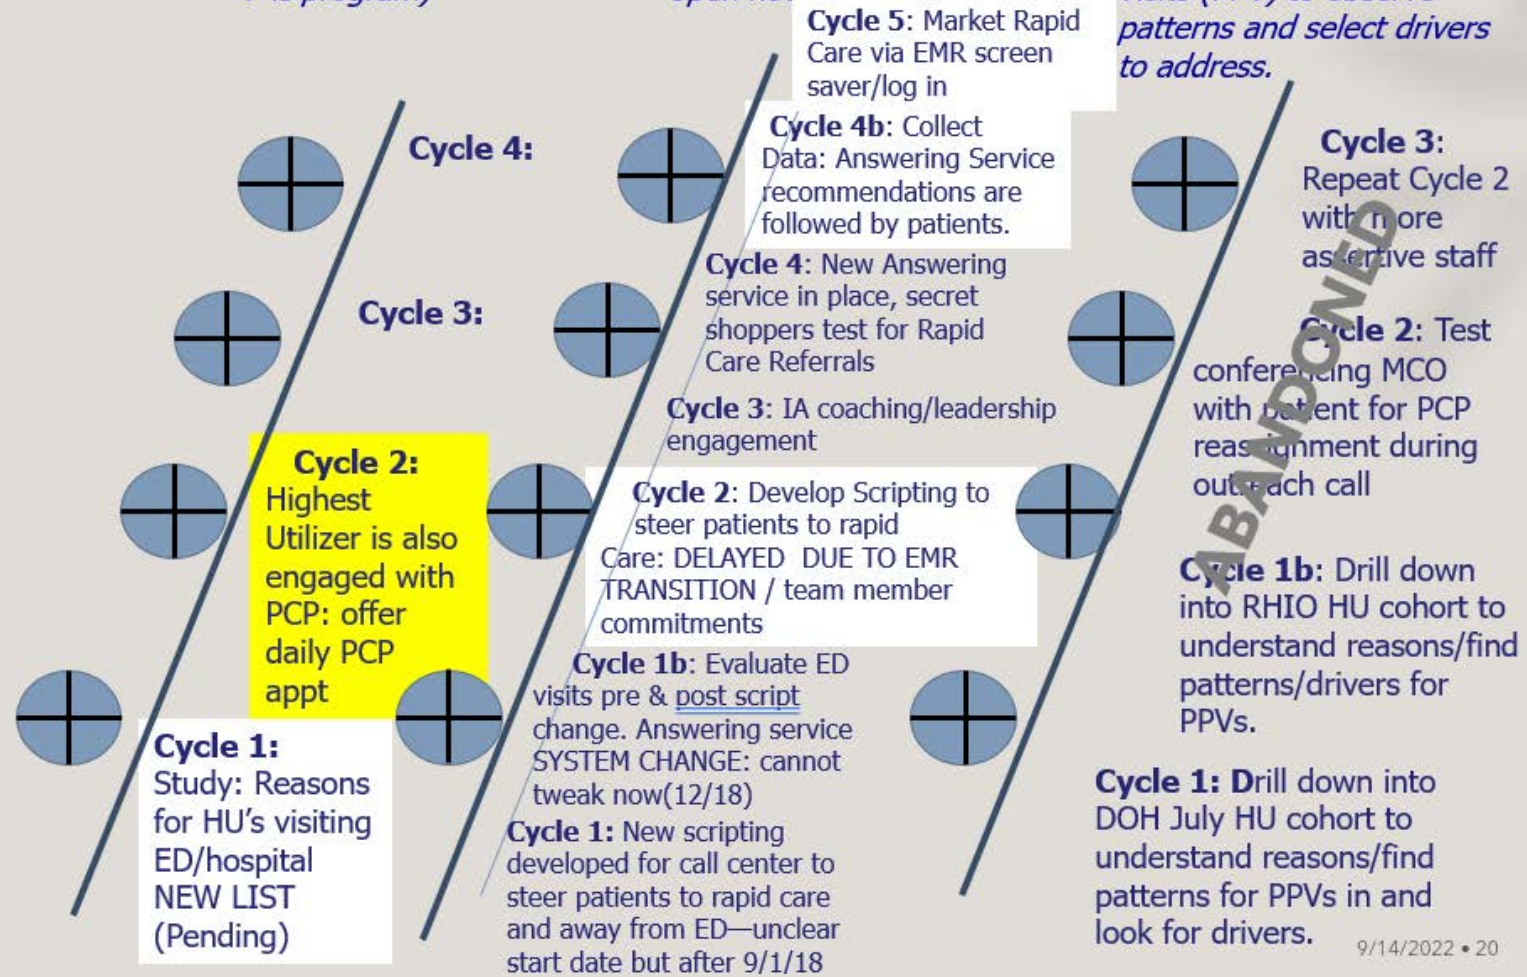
patterns and select drivers to address.

Cycle 4:

Cycle 3:

Cycle 2: Highest Utilizer is also engaged with PCP: offer daily PCP appt

Cycle 1: Study: Reasons for HU's visiting ED/hospital NEW LIST (Pending)

Cycle 5: Market Rapid Care via EMR screen saver/log in

Cycle 4b: Collect Data: Answering Service recommendations are followed by patients.

Cycle 4: New Answering service in place, secret shoppers test for Rapid Care Referrals

Cycle 3: IA coaching/leadership engagement

Cycle 2: Develop Scripting to steer patients to rapid Care: DELAYED DUE TO EMR TRANSITION / team member commitments

Cycle 1b: Evaluate ED visits pre & post script change. Answering service SYSTEM CHANGE: cannot tweak now(12/18)

Cycle 1: New scripting developed for call center to steer patients to rapid care and away from ED—unclear start date but after 9/1/18

Cycle 3: Repeat Cycle 2 with more assertive staff

Cycle 2: Test conferencing MCO with patient for PCP reassignment during outreach call

ABANDONED

Cycle 1b: Drill down into RHIO HU cohort to understand reasons/find patterns/drivers for PPVs.

Cycle 1: Drill down into DOH July HU cohort to understand reasons/find patterns for PPVs in and look for drivers.

9/14/2022 • 20